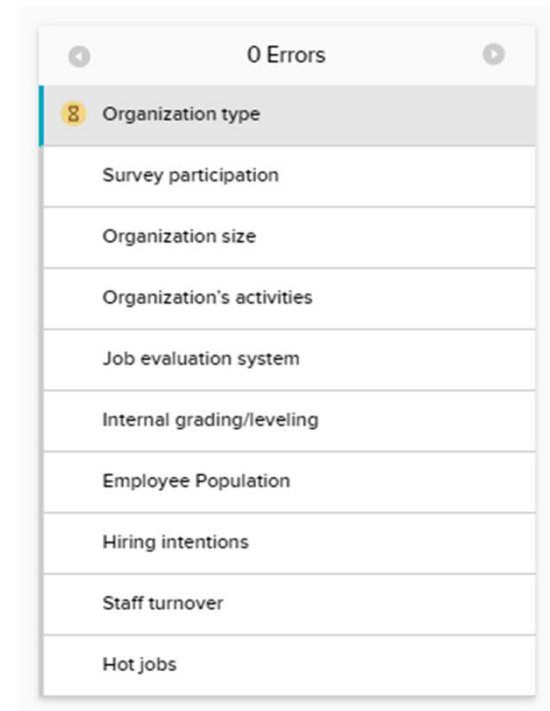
0 Errors

Organization type

Survey participation

Organization size

Organization's activities

Job evaluation system

Internal grading/leveling

Employee Population

Hiring intentions

Staff turnover

Hot jobs